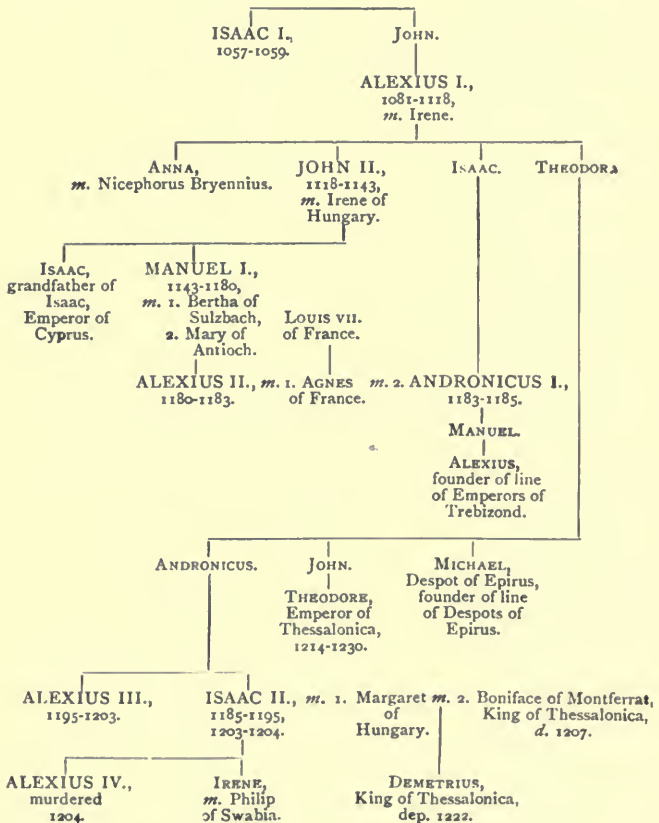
ISAAC I., 1057-1059.

JOHN.

ALEXIUS I., 1081-1118, *m.* Irene.

ANNA, *m.* Nicephorus Bryennius.

JOHN II., 1118-1143, *m.* Irene of Hungary.

ISAAC.

THEODORA

ISAAC, grandfather of Isaac, Emperor of Cyprus.

MANUEL I., 1143-1180, *m.* 1. Bertha of Sulzbach, 2. Mary of Antioch.

LOUIS VII. of France.

ALEXIUS II., *m.* 1. AGNES of France. 1180-1183.

*m.* 2. ANDRONICUS I., 1183-1185.

MANUEL.

ALEXIUS, founder of line of Emperors of Trebizond.

ANDRONICUS.

JOHN.

THEODORE, Emperor of Thessalonica, 1214-1230.

MICHAEL, Despot of Epirus, founder of line of Despots of Epirus.

ALEXIUS III., 1195-1203.

ISAAC II., 1185-1195, 1203-1204.

*m.* 1. Margaret of Hungary.

*m.* 2. Boniface of Montferrat, King of Thessalonica, *d.* 1207.

ALEXIUS IV., murdered 1204.

IRENE, *m.* Philip of Swabia.

DEMETRIUS, King of Thessalonica, dep. 1222.